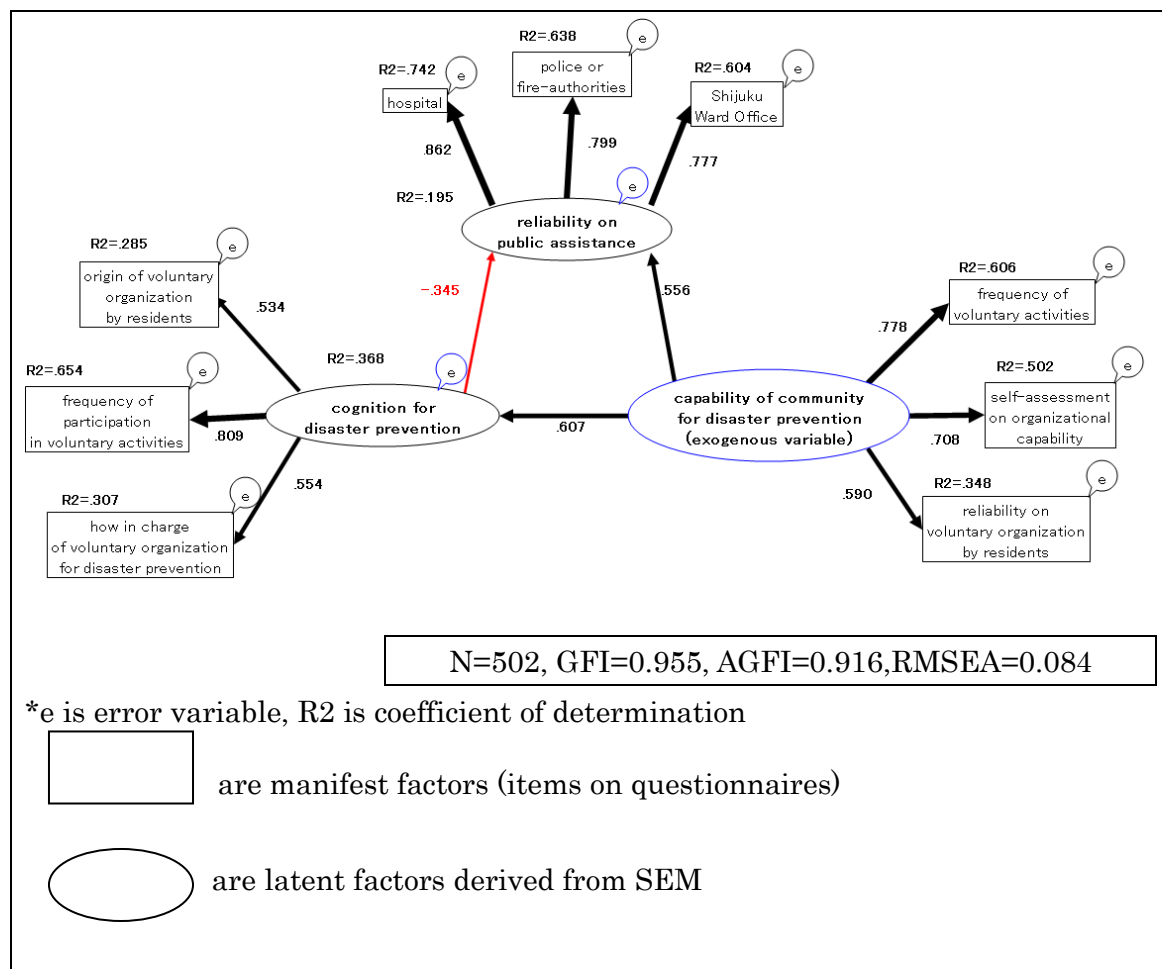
R2=.638
e
police or fire-authorities

R2=.742
e
hospital

R2=.604
e
Shijuku Ward Office

.862

.799

.777

R2=.195

e

reliability on public assistance

R2=.285
e
origin of voluntary organization by residents

.534

-.345

.556

R2=.606
e
frequency of voluntary activities

.778

R2=.368

e

R2=.654
e
frequency of participation in voluntary activities

.809

cognition for disaster prevention

.607

capability of community for disaster prevention (exogenous variable)

R2=.502
e
self-assessment on organizational capability

.708

.554

R2=.307
e
how in charge of voluntary organization for disaster prevention

.590

R2=.348
e
reliability on voluntary organization by residents

N=502, GFI=0.955, AGFI=0.916,RMSEA=0.084

*e is error variable, R2 is coefficient of determination

are manifest factors (items on questionnaires)

are latent factors derived from SEM